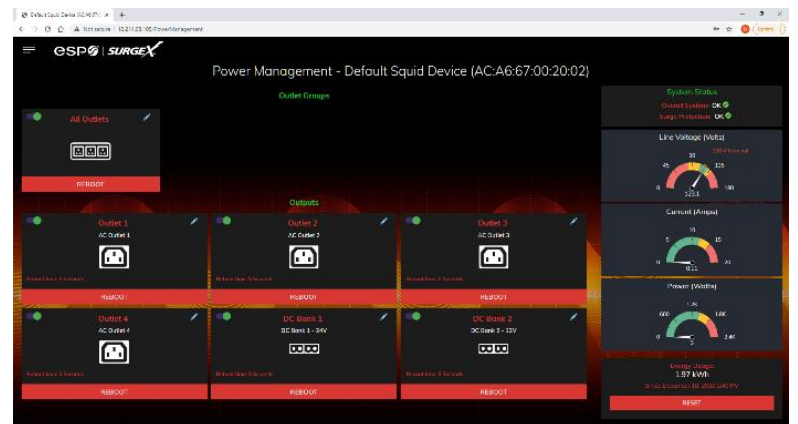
Default Squid Device (AC:A6:67 ×
Not secure | 10.214.52.105/PowerManagement
Update

esp | SURGEX

Power Management - Default Squid Device (AC:A6:67:00:20:02)

Outlet Groups

All Outlets

REBOOT

Outputs

Outlet 1
AC Outlet 1
Reboot time: 5 Seconds
REBOOT

Outlet 2
AC Outlet 2
Reboot time: 5 Seconds
REBOOT

Outlet 3
AC Outlet 3
Reboot time: 5 Seconds
REBOOT

Outlet 4
AC Outlet 4
Reboot time: 5 Seconds
REBOOT

DC Bank 1
DC Bank 1 - 24V
Reboot time: 5 Seconds
REBOOT

DC Bank 2
DC Bank 2 - 12V
Reboot time: 5 Seconds
REBOOT

System Status
Overall System: OK
Surge Protection: OK

Line Voltage (Volts)
120 V Nominal
0 45 90 135 180
123.1

Current (Amps)
0 5 10 15 20
0.11

Power (Watts)
0 600 1.2K 1.8K 2.4K
3

Energy Usage
1.57 kWh
Since December 10, 2020 2:40 PM
RESET